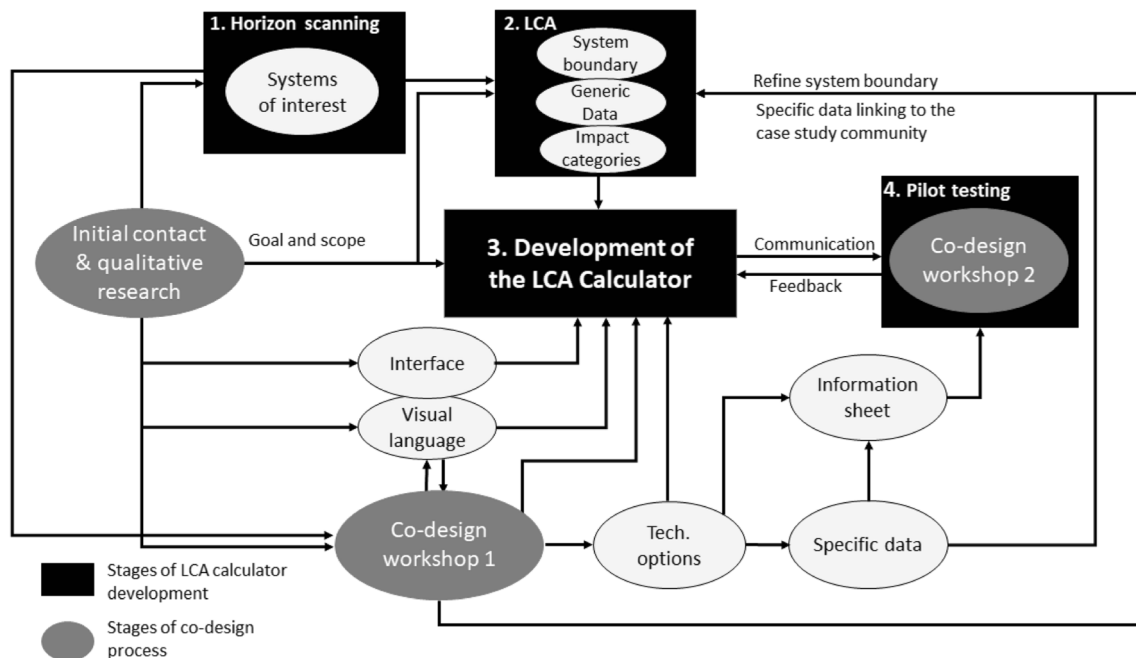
1. Horizon scanning

Systems of interest

2. LCA

System boundary

Generic Data

Impact categories

Refine system boundary

Specific data linking to the case study community

4. Pilot testing

Co-design workshop 2

Initial contact & qualitative research

Goal and scope

3. Development of the LCA Calculator

Communication

Feedback

Interface

Visual language

Information sheet

Co-design workshop 1

Tech. options

Specific data

Stages of LCA calculator development

Stages of co-design process